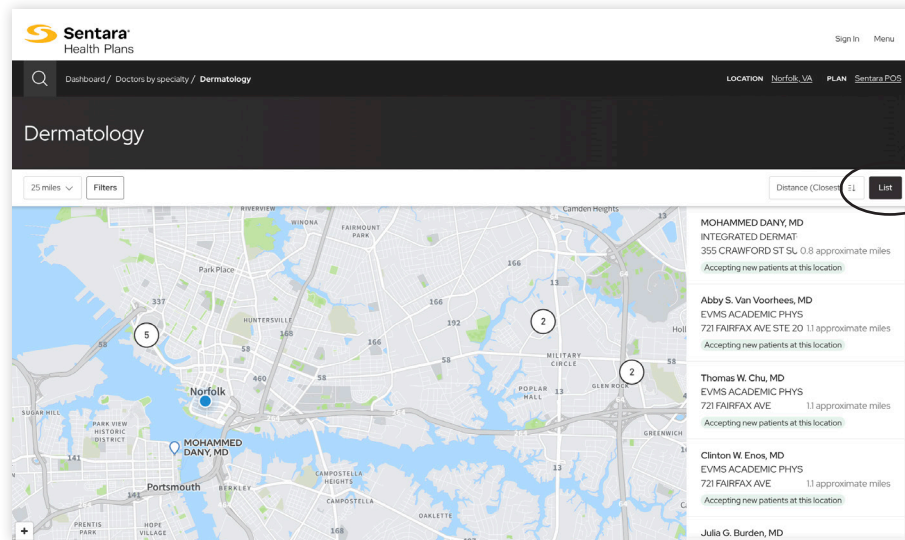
Sentara Health Plans

Sign In Menu

Dashboard / Doctors by specialty / Dermatology

LOCATION Norfolk, VA PLAN Sentara POS

Dermatology

25 miles

Filters

Distance (Closest

List

RIVERVIEW
WINONA
FAIRMOUNT PARK
Camden Heights
13
166
Park Place
337
5
HUNTERSVILLE
168
166
192
2
13
58
53
166
58
MILITARY CIRCLE
2
Norfolk
460
58
POPLAR HALL
13
GLEN ROCK
SUGAR HILL
PARK VIEW HISTORIC DISTRICT
MOHAMMED DANY, MD
GREENWICH
141
CAMPOSTELLA HEIGHTS
13
Portsmouth
BERKLEY
141
CAMPOSTELLA
OAKLETTE
PRENTIS PARK
HOPE VILLAGE
168
+

MOHAMMED DANY, MD
INTEGRATED DERMAT
355 CRAWFORD ST SU 0.8 approximate miles
Accepting new patients at this location

Abby S. Van Voorhees, MD
EVMS ACADEMIC PHYS
721 FAIRFAX AVE STE 20 1.1 approximate miles
Accepting new patients at this location

Thomas W. Chu, MD
EVMS ACADEMIC PHYS
721 FAIRFAX AVE 1.1 approximate miles
Accepting new patients at this location

Clinton W. Enos, MD
EVMS ACADEMIC PHYS
721 FAIRFAX AVE 1.1 approximate miles
Accepting new patients at this location

Julia G. Burden, MD